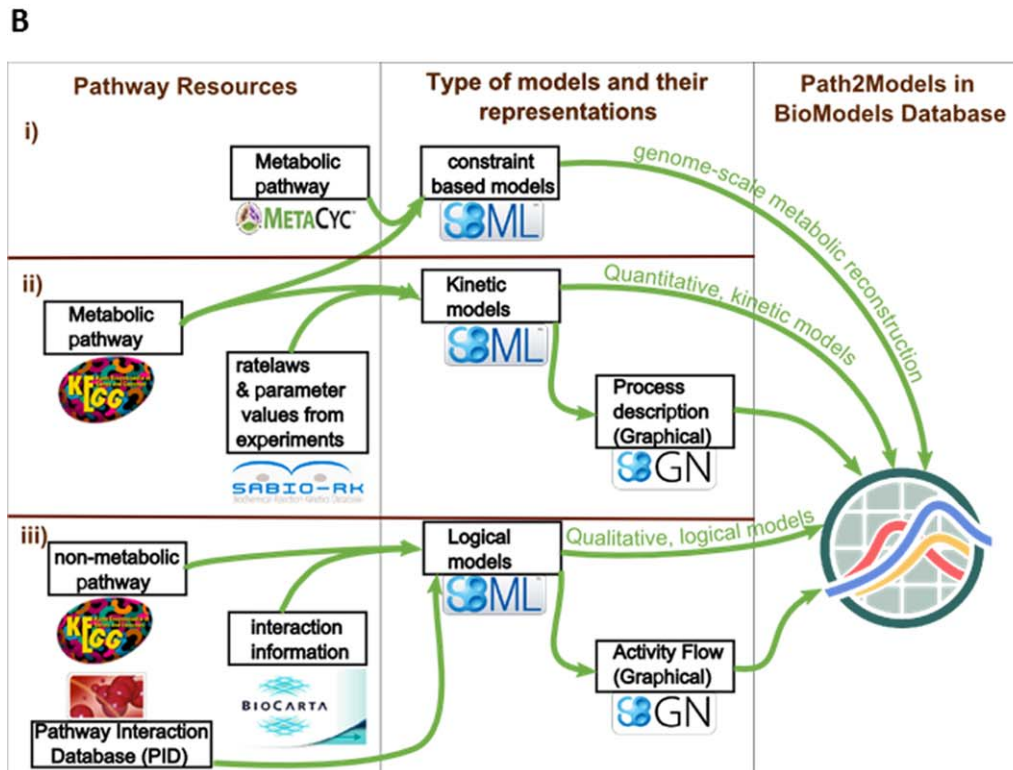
B

Pathway Resources

Type of models and their representations

Path2Models in BioModels Database

i)

Metabolic pathway

METACYC

constraint based models

SBML

genome-scale metabolic reconstruction

ii)

Metabolic pathway

KEGG

ratelaws & parameter values from experiments

SABIO-RK

Kinetic models

SBML

Quantitative, kinetic models

Process description (Graphical)

SBGN

iii)

non-metabolic pathway

KEGG

interaction information

BIOCARTA

Pathway Interaction Database (PID)

Logical models

SBML

Qualitative, logical models

Activity Flow (Graphical)

SBGN